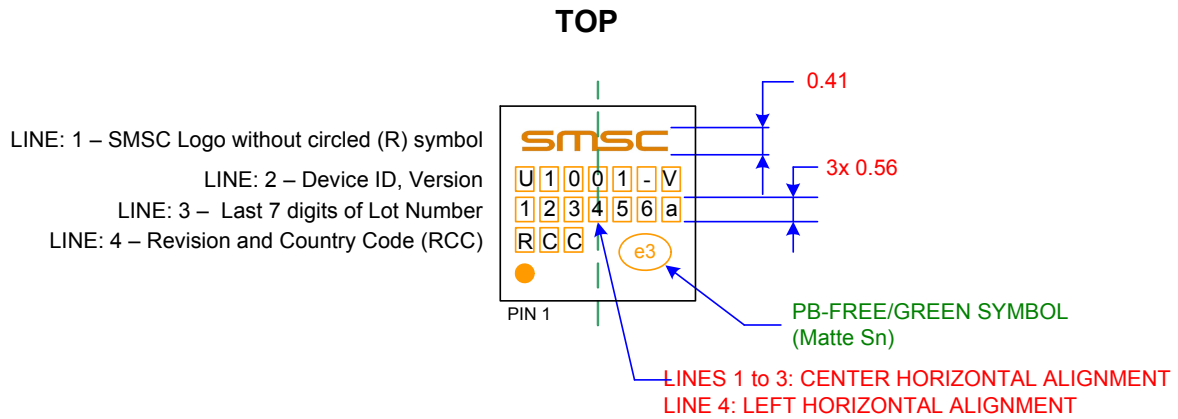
TOP

LINE: 1 – SMSC Logo without circled (R) symbol
LINE: 2 – Device ID, Version
LINE: 3 – Last 7 digits of Lot Number
LINE: 4 – Revision and Country Code (RCC)

SMSC
U 1 0 0 1 - V
1 2 3 4 5 6 a
R C C
e3
PIN 1

0.41
3x 0.56

PB-FREE/GREEN SYMBOL
(Matte Sn)

LINES 1 to 3: CENTER HORIZONTAL ALIGNMENT
LINE 4: LEFT HORIZONTAL ALIGNMENT